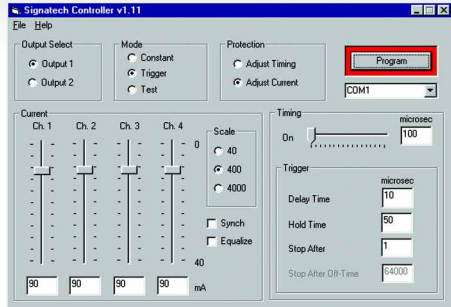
Signatech Controller v1.11

File Help

Output Select
Output 1
Output 2

Mode
Constant
Trigger
Test

Protection
Adjust Timing
Adjust Current

Program

COM1

Current
Ch. 1 Ch. 2 Ch. 3 Ch. 4
0
40
Scale
40
400
4000
Synch
Equalize
90 90 90 90 mA

Timing
microsec
On 100

Trigger
microsec
Delay Time 10
Hold Time 50
Stop After 1
Stop After Off-Time 64000